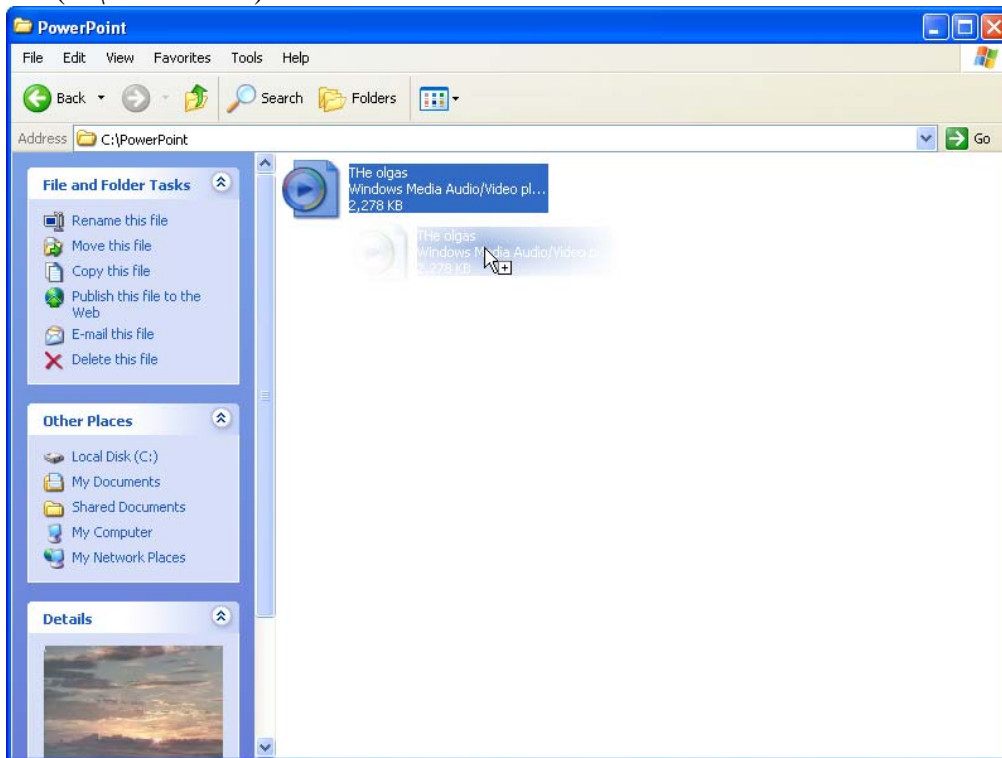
PowerPoint

File Edit View Favorites Tools Help

Back Search Folders

Address C:\PowerPoint Go

File and Folder Tasks

Rename this file
Move this file
Copy this file
Publish this file to the Web
E-mail this file
Delete this file

Other Places

Local Disk (C:)
My Documents
Shared Documents
My Computer
My Network Places

Details

THe olgas
Windows Media Audio/Video pl...
2,278 KB

THe olgas
Windows M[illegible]dia Audio/Video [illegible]
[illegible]278 KB